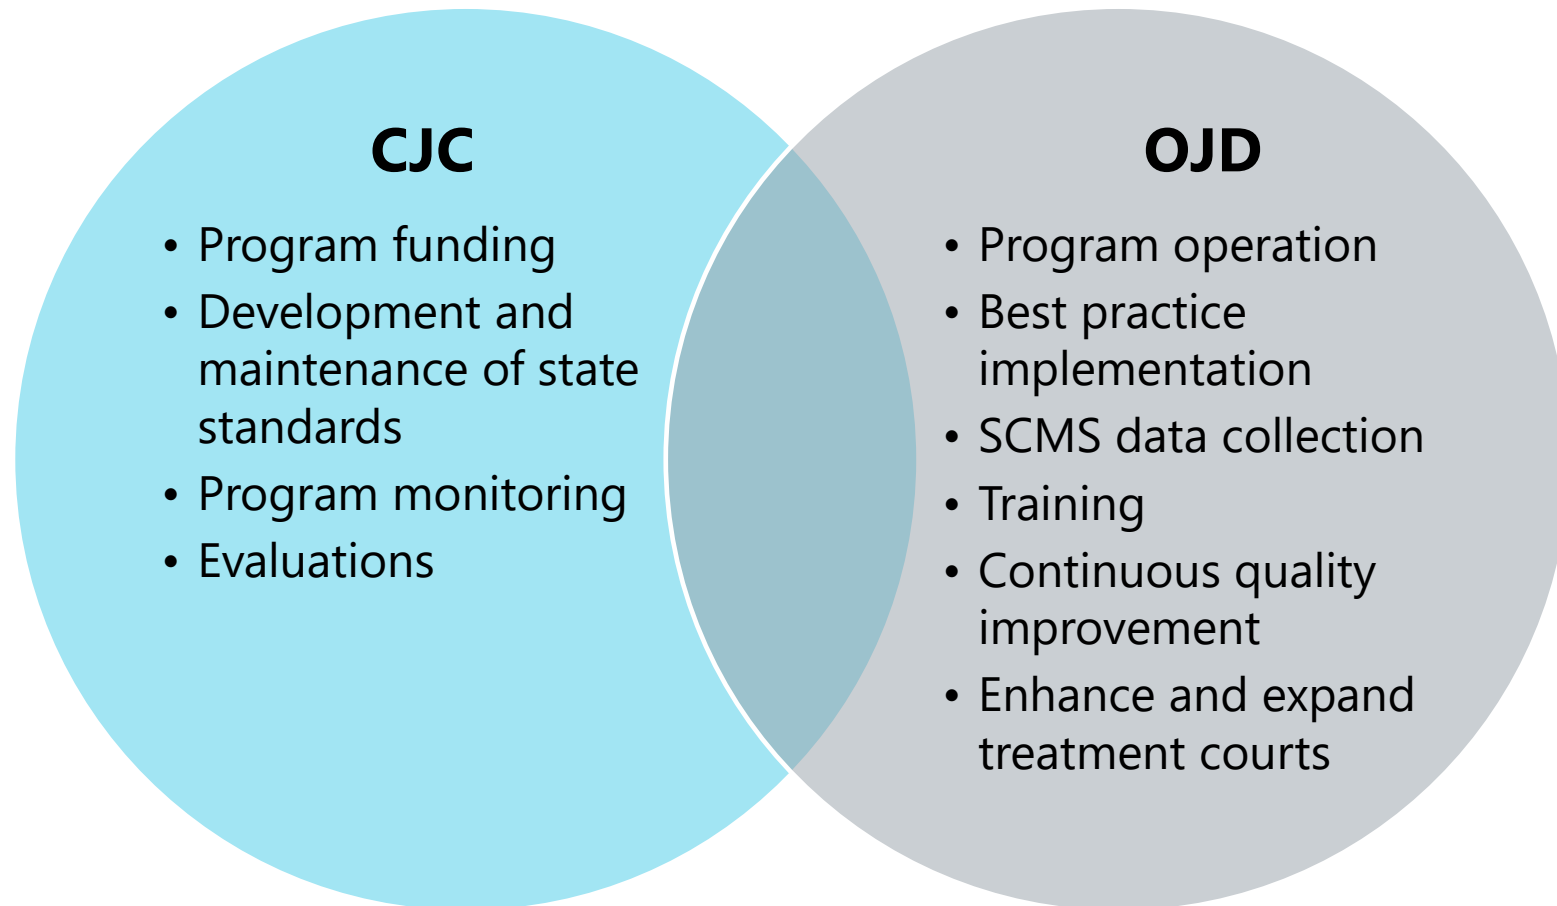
CJC

- Program funding
- Development and maintenance of state standards
- Program monitoring
- Evaluations

OJD

- Program operation
- Best practice implementation
- SCMS data collection
- Training
- Continuous quality improvement
- Enhance and expand treatment courts